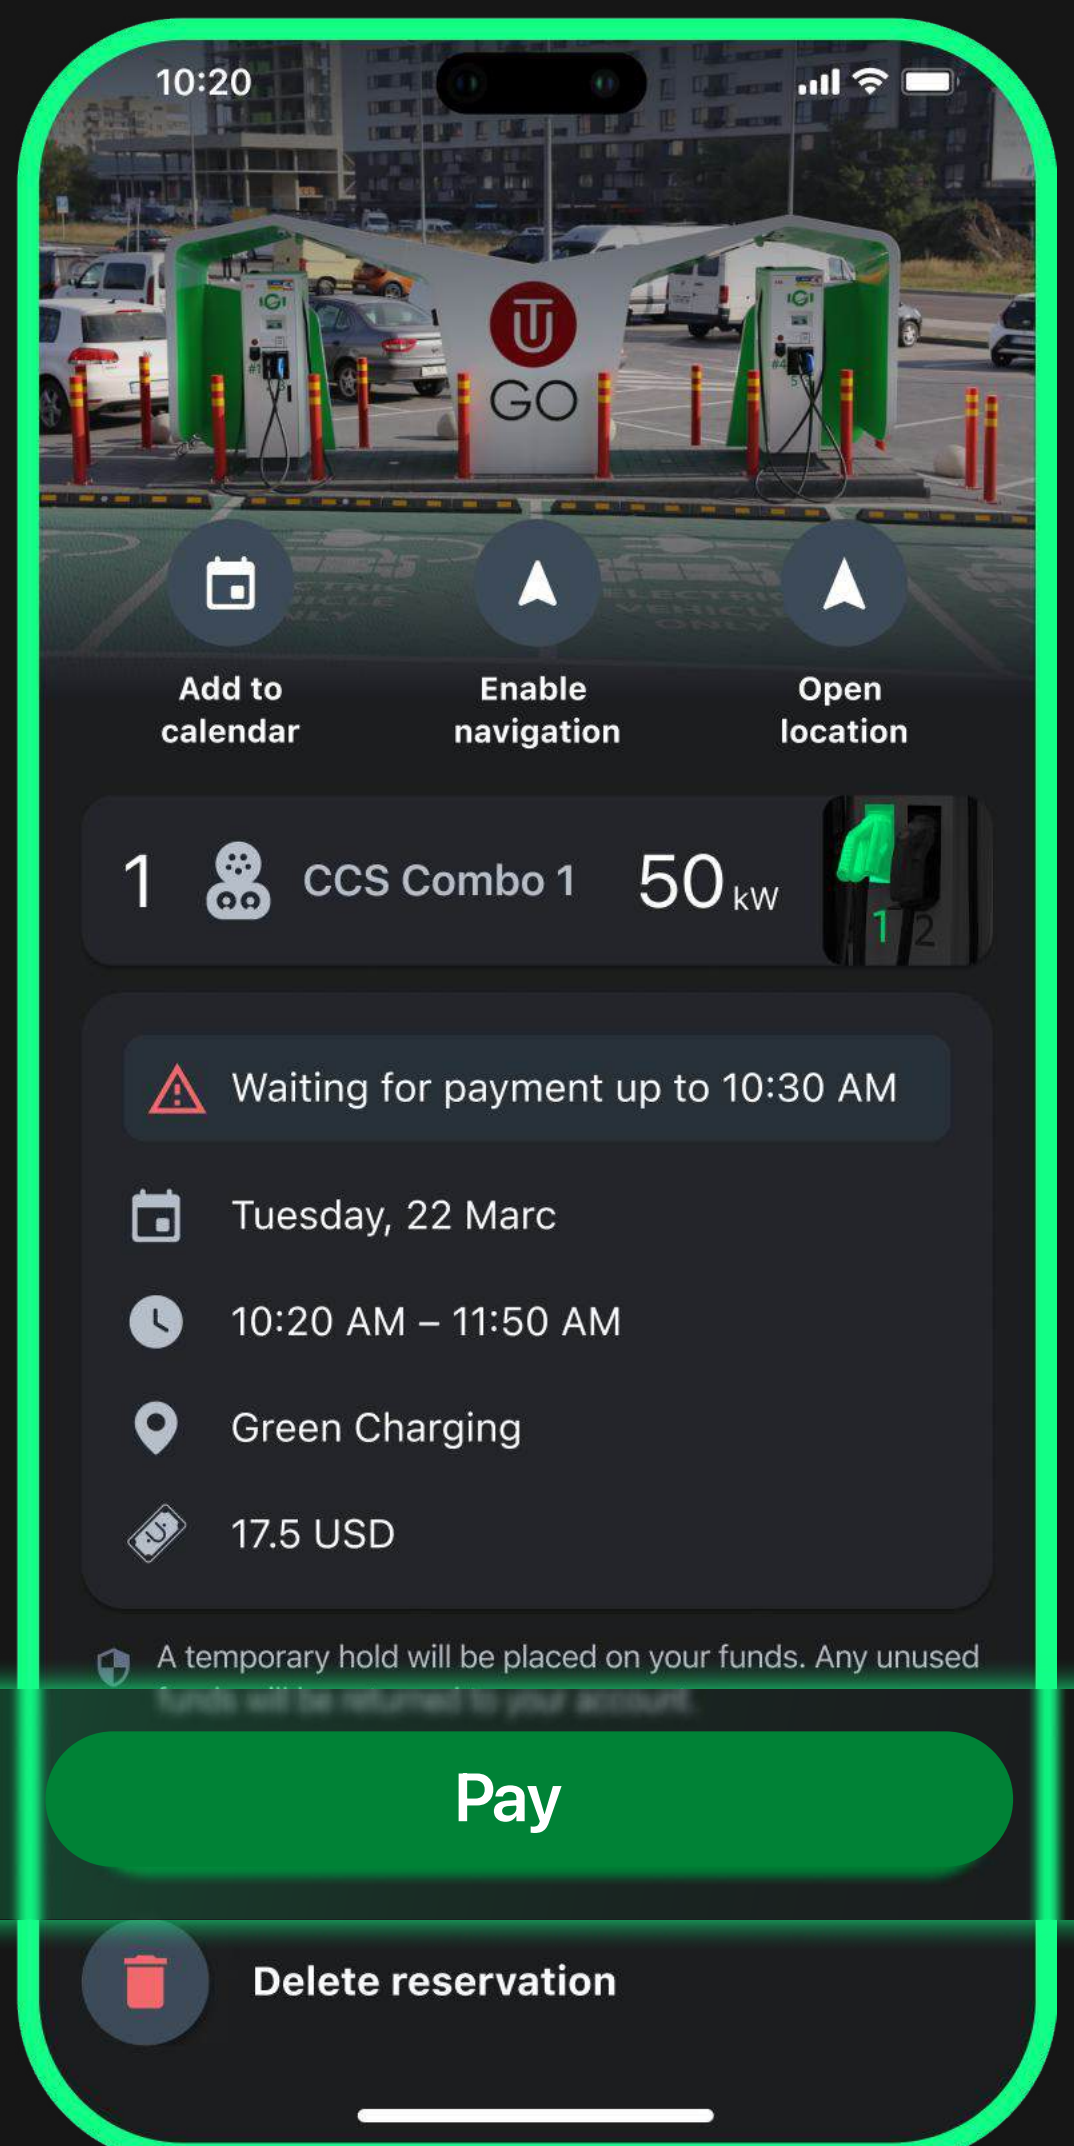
10:20

GO

Add to calendar

Enable navigation

Open location

1 CCS Combo 1 50 kW

1 2

Waiting for payment up to 10:30 AM

Tuesday, 22 Marc

10:20 AM – 11:50 AM

Green Charging

17.5 USD

A temporary hold will be placed on your funds. Any unused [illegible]

Pay

Delete reservation